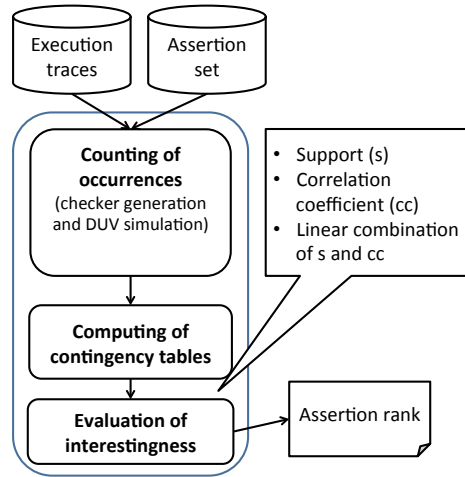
Execution traces

Assertion set

Counting of occurrences
(checker generation and DUV simulation)

Computing of contingency tables

Evaluation of interestingness

• Support (s)
• Correlation coefficient (cc)
• Linear combination of s and cc

Assertion rank